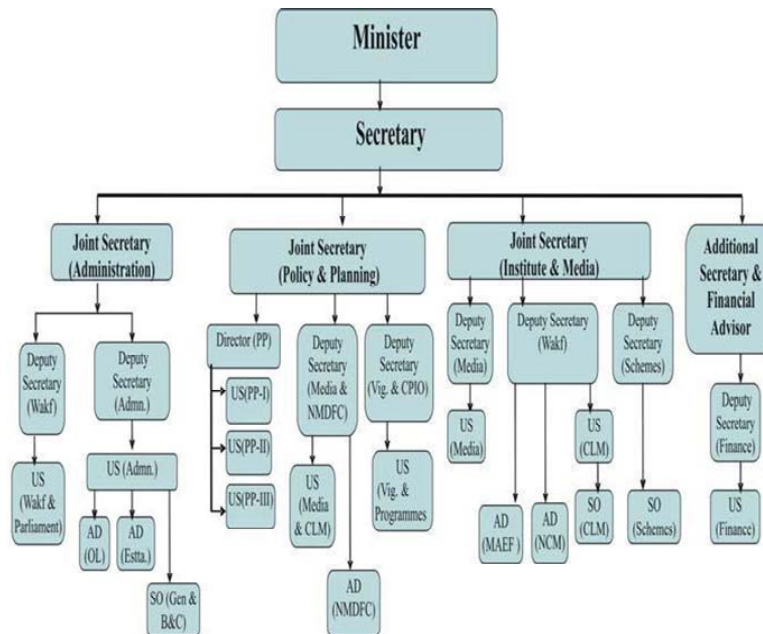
Minister

Secretary

Joint Secretary (Administration)

Deputy Secretary (Wakf)

US (Wakf & Parliament)

Deputy Secretary (Admn.)

US (Admn.)

AD (OL)

AD (Estta.)

SO (Gen & B&C)

Joint Secretary (Policy & Planning)

Director (PP)

US(PP-I)

US(PP-II)

US(PP-III)

Deputy Secretary (Media & NMDFC)

US (Media & CLM)

AD (NMDFC)

Deputy Secretary (Vig. & CPIO)

US (Vig. & Programmes)

Joint Secretary (Institute & Media)

Deputy Secretary (Media)

US (Media)

Deputy Secretary (Wakf)

AD (MAEF)

AD (NCM)

US (CLM)

SO (CLM)

Deputy Secretary (Schemes)

SO (Schemes)

Additional Secretary & Financial Advisor

Deputy Secretary (Finance)

US (Finance)